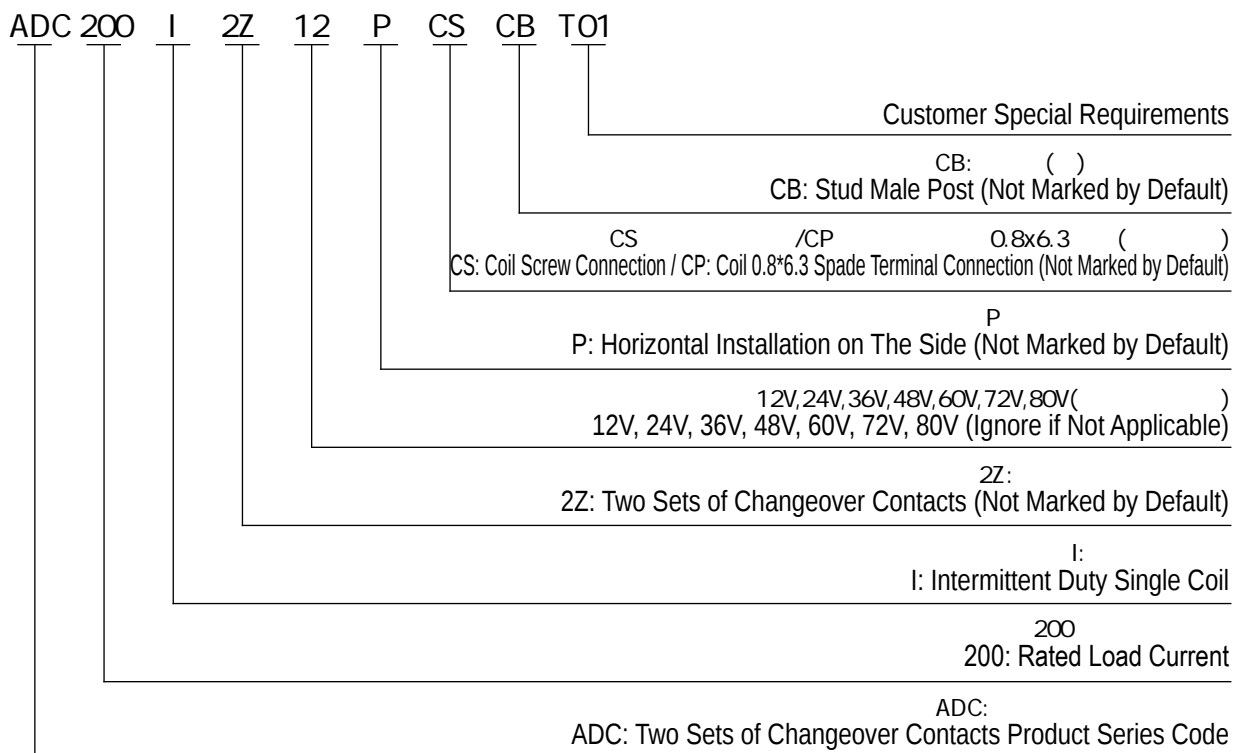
ADC 200 I 2Z 12 P CS CB T01

Customer Special Requirements

CB: ( )
CB: Stud Male Post (Not Marked by Default)

CS /CP 0.8x6.3 ( )
CS: Coil Screw Connection / CP: Coil 0.8*6.3 Spade Terminal Connection (Not Marked by Default)

P
P: Horizontal Installation on The Side (Not Marked by Default)

12V,24V,36V,48V,60V,72V,80V( )
12V, 24V, 36V, 48V, 60V, 72V, 80V (Ignore if Not Applicable)

2Z:
2Z: Two Sets of Changeover Contacts (Not Marked by Default)

I:
I: Intermittent Duty Single Coil

200
200: Rated Load Current

ADC:
ADC: Two Sets of Changeover Contacts Product Series Code